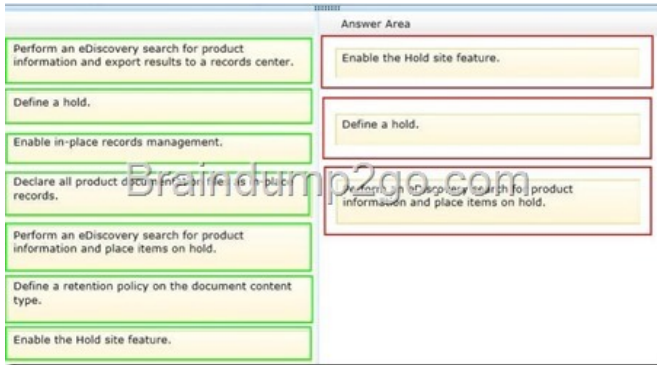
Answer Area

Perform an eDiscovery search for product information and export results to a records center.

Define a hold.

Enable in-place records management.

Declare all product documentation files as public records.

Perform an eDiscovery search for product information and place items on hold.

Define a retention policy on the document content type.

Enable the Hold site feature.

Enable the Hold site feature.

Define a hold.

Perform an eDiscovery search for product information and place items on hold.

Braindump2go.com